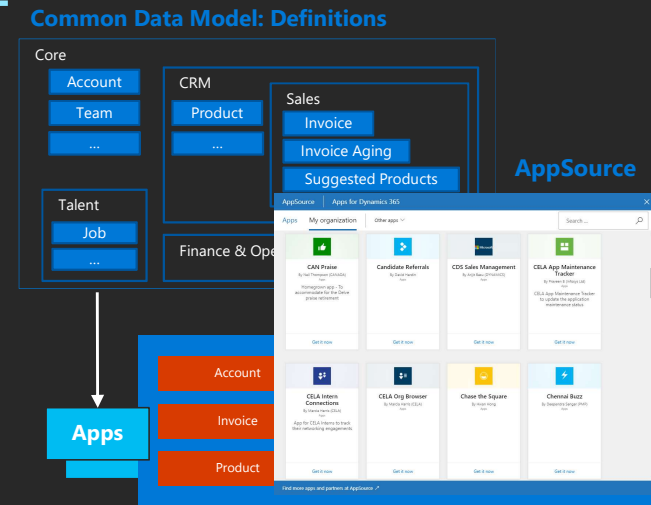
Common Data Model: Definitions

Core

Account

Team

...

Talent

Job

...

CRM

Product

...

Sales

Invoice

Invoice Aging

Suggested Products

Finance & Ope

AppSource

Apps

Account

Invoice

Product

AppSource | Apps for Dynamics 365

Apps My organization Other apps

Search...

CAN Praise
By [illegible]
Homegrown app - To accommodate for the Dena praise retirement
Get it now

Candidate Referrals
By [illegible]
Get it now

CDS Sales Management
By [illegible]
Get it now

CELA App Maintenance Tracker
By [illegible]
CELA App Maintenance Tracker to update the application maintenance status
Get it now

CELA Intern Connections
By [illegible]
App for CELA Interns to track their networking engagements
Get it now

CELA Org Browser
By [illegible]
Get it now

Chase the Square
By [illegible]
Get it now

Chennai Buzz
By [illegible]
Get it now

Find more apps and partners at AppSource